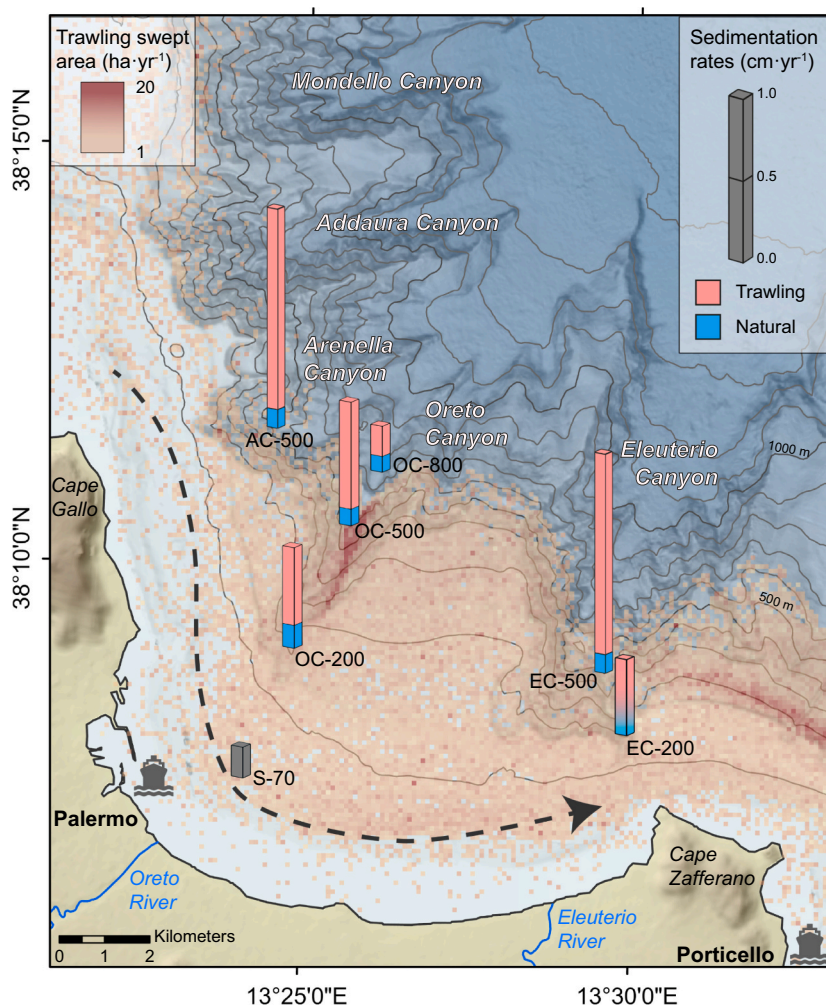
Trawling swept area (ha·yr$^{-1}$)
20
1

Sedimentation rates (cm·yr$^{-1}$)
1.0
0.5
0.0
Trawling
Natural

Mondello Canyon
Addaura Canyon
Arenella Canyon
Oreto Canyon
Eleuterio Canyon

38°15'0"N
38°10'0"N

AC-500
OC-800
OC-500
OC-200
EC-500
EC-200
S-70

1000 m
500 m

Cape Gallo
Palermo
Oreto River
Eleuterio River
Cape Zafferano
Porticello

Kilometers
0 1 2

13°25'0"E
13°30'0"E